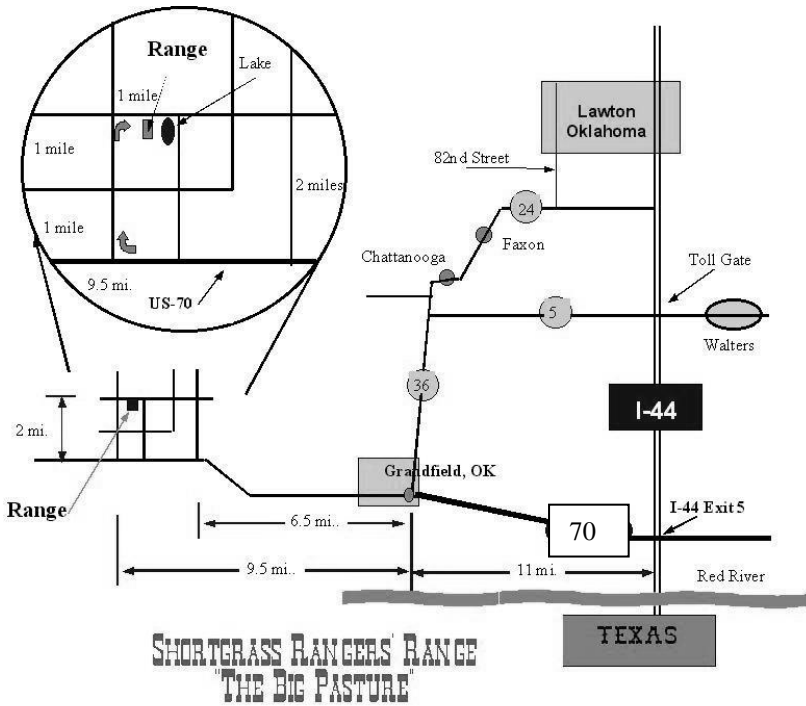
Range

Lake

1 mile

1 mile

2 miles

1 mile

9.5 mi.

US-70

Lawton Oklahoma

82nd Street

24

Faxon

Chattanooga

Toll Gate

5

Walters

36

I-44

2 mi.

Range

Grandfield, OK

6.5 mi..

70

I-44 Exit 5

9.5 mi..

11 mi.

Red River

TEXAS

SHORTGRASS RANGERS' RANGE
"THE BIG PASTURE"